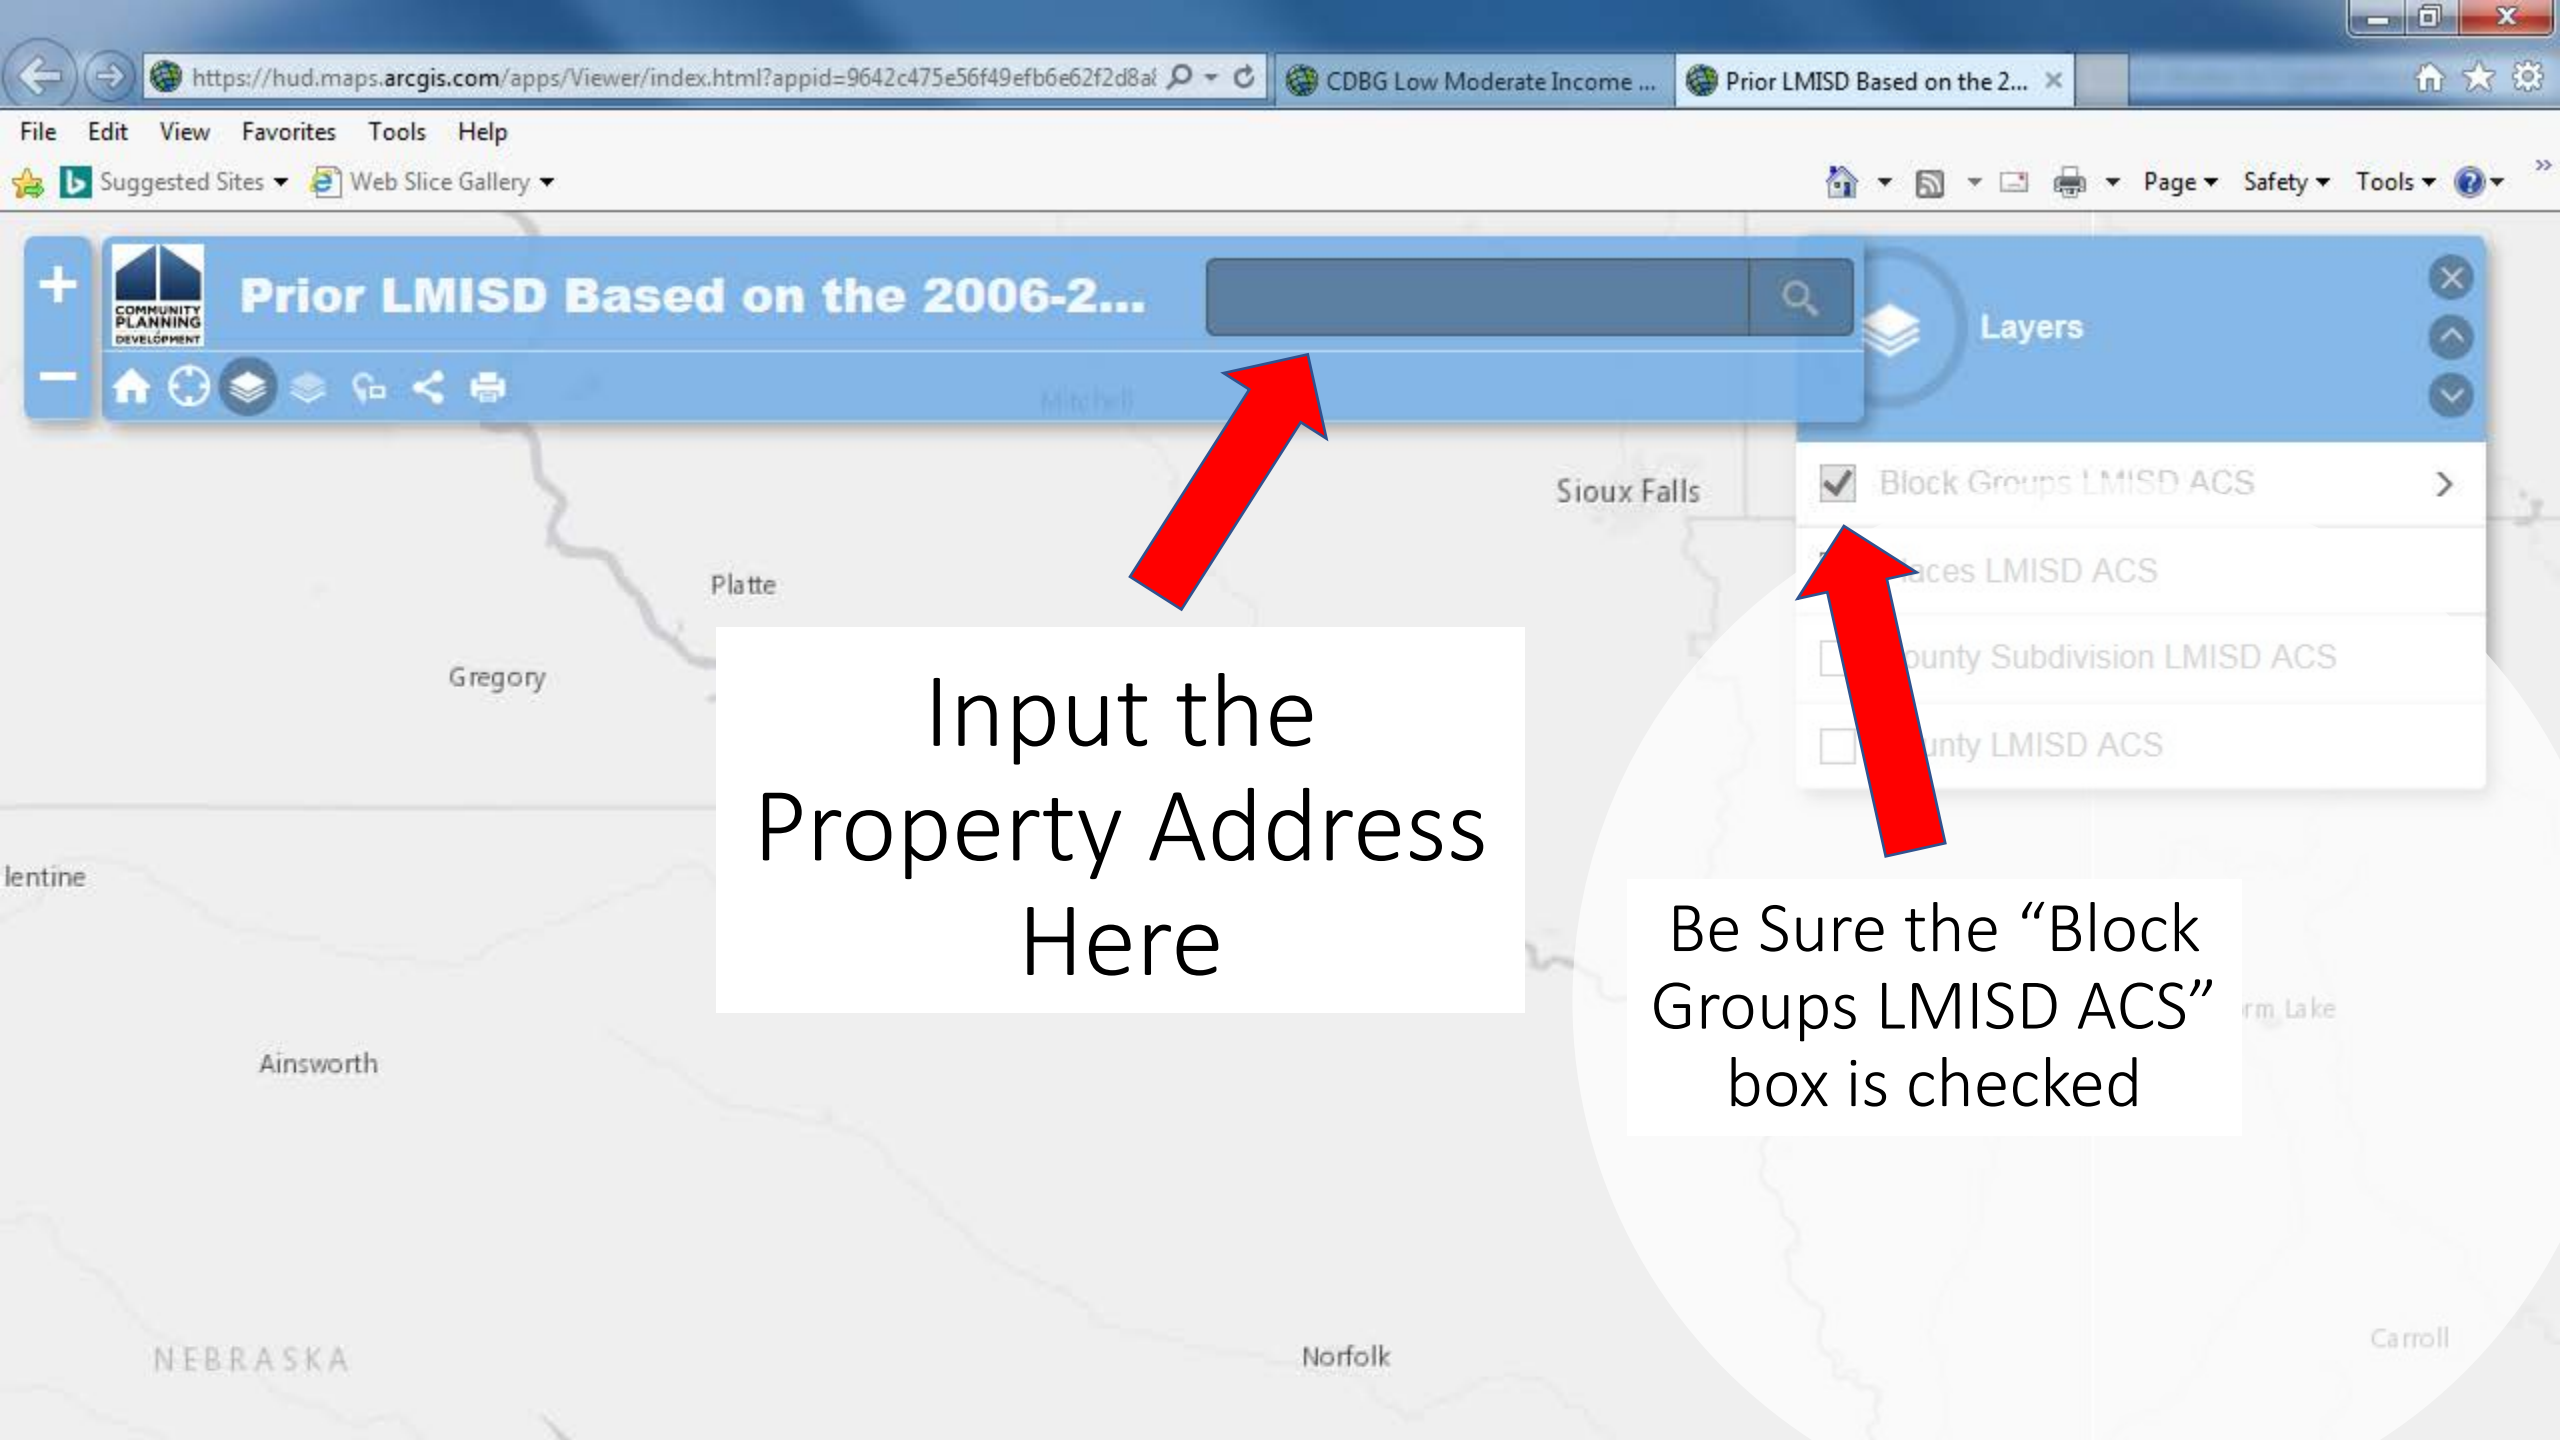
https://hud.maps.arcgis.com/apps/Viewer/index.html?appid=9642c475e56f49efb6e62f2d8a

CDBG Low Moderate Income ...

Prior LMISD Based on the 2...

File Edit View Favorites Tools Help

Suggested Sites Web Slice Gallery

Page Safety Tools

+

−

COMMUNITY PLANNING DEVELOPMENT

Prior LMISD Based on the 2006-2...

Layers

Block Groups LMISD ACS

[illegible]aces LMISD ACS

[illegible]ounty Subdivision LMISD ACS

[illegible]unty LMISD ACS

Mitchell

Sioux Falls

Platte

Gregory

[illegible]lentine

Ainsworth

NEBRASKA

Norfolk

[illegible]rm Lake

Carroll

Input the Property Address Here

Be Sure the “Block Groups LMISD ACS” box is checked